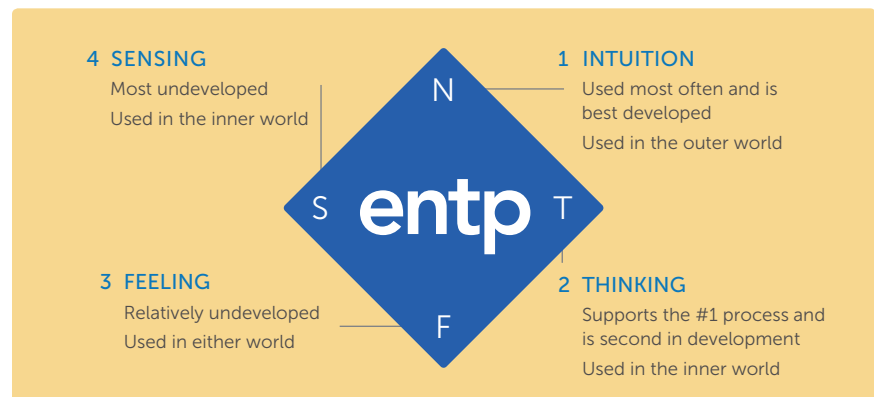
4 SENSING
Most undeveloped
Used in the inner world

1 INTUITION
Used most often and is best developed
Used in the outer world

N
S
entp
T
F

3 FEELING
Relatively undeveloped
Used in either world

2 THINKING
Supports the #1 process and is second in development
Used in the inner world